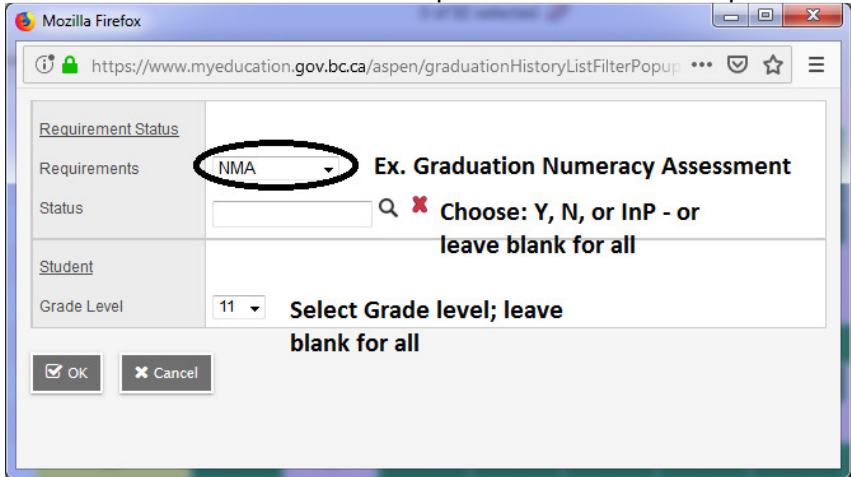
Mozilla Firefox

https://www.myeducation.gov.bc.ca/aspen/graduationHistoryListFilterPopup

Requirement Status

Requirements NMA

Ex. Graduation Numeracy Assessment

Status

Choose: Y, N, or InP - or leave blank for all

Student

Grade Level 11

Select Grade level; leave blank for all

OK

Cancel